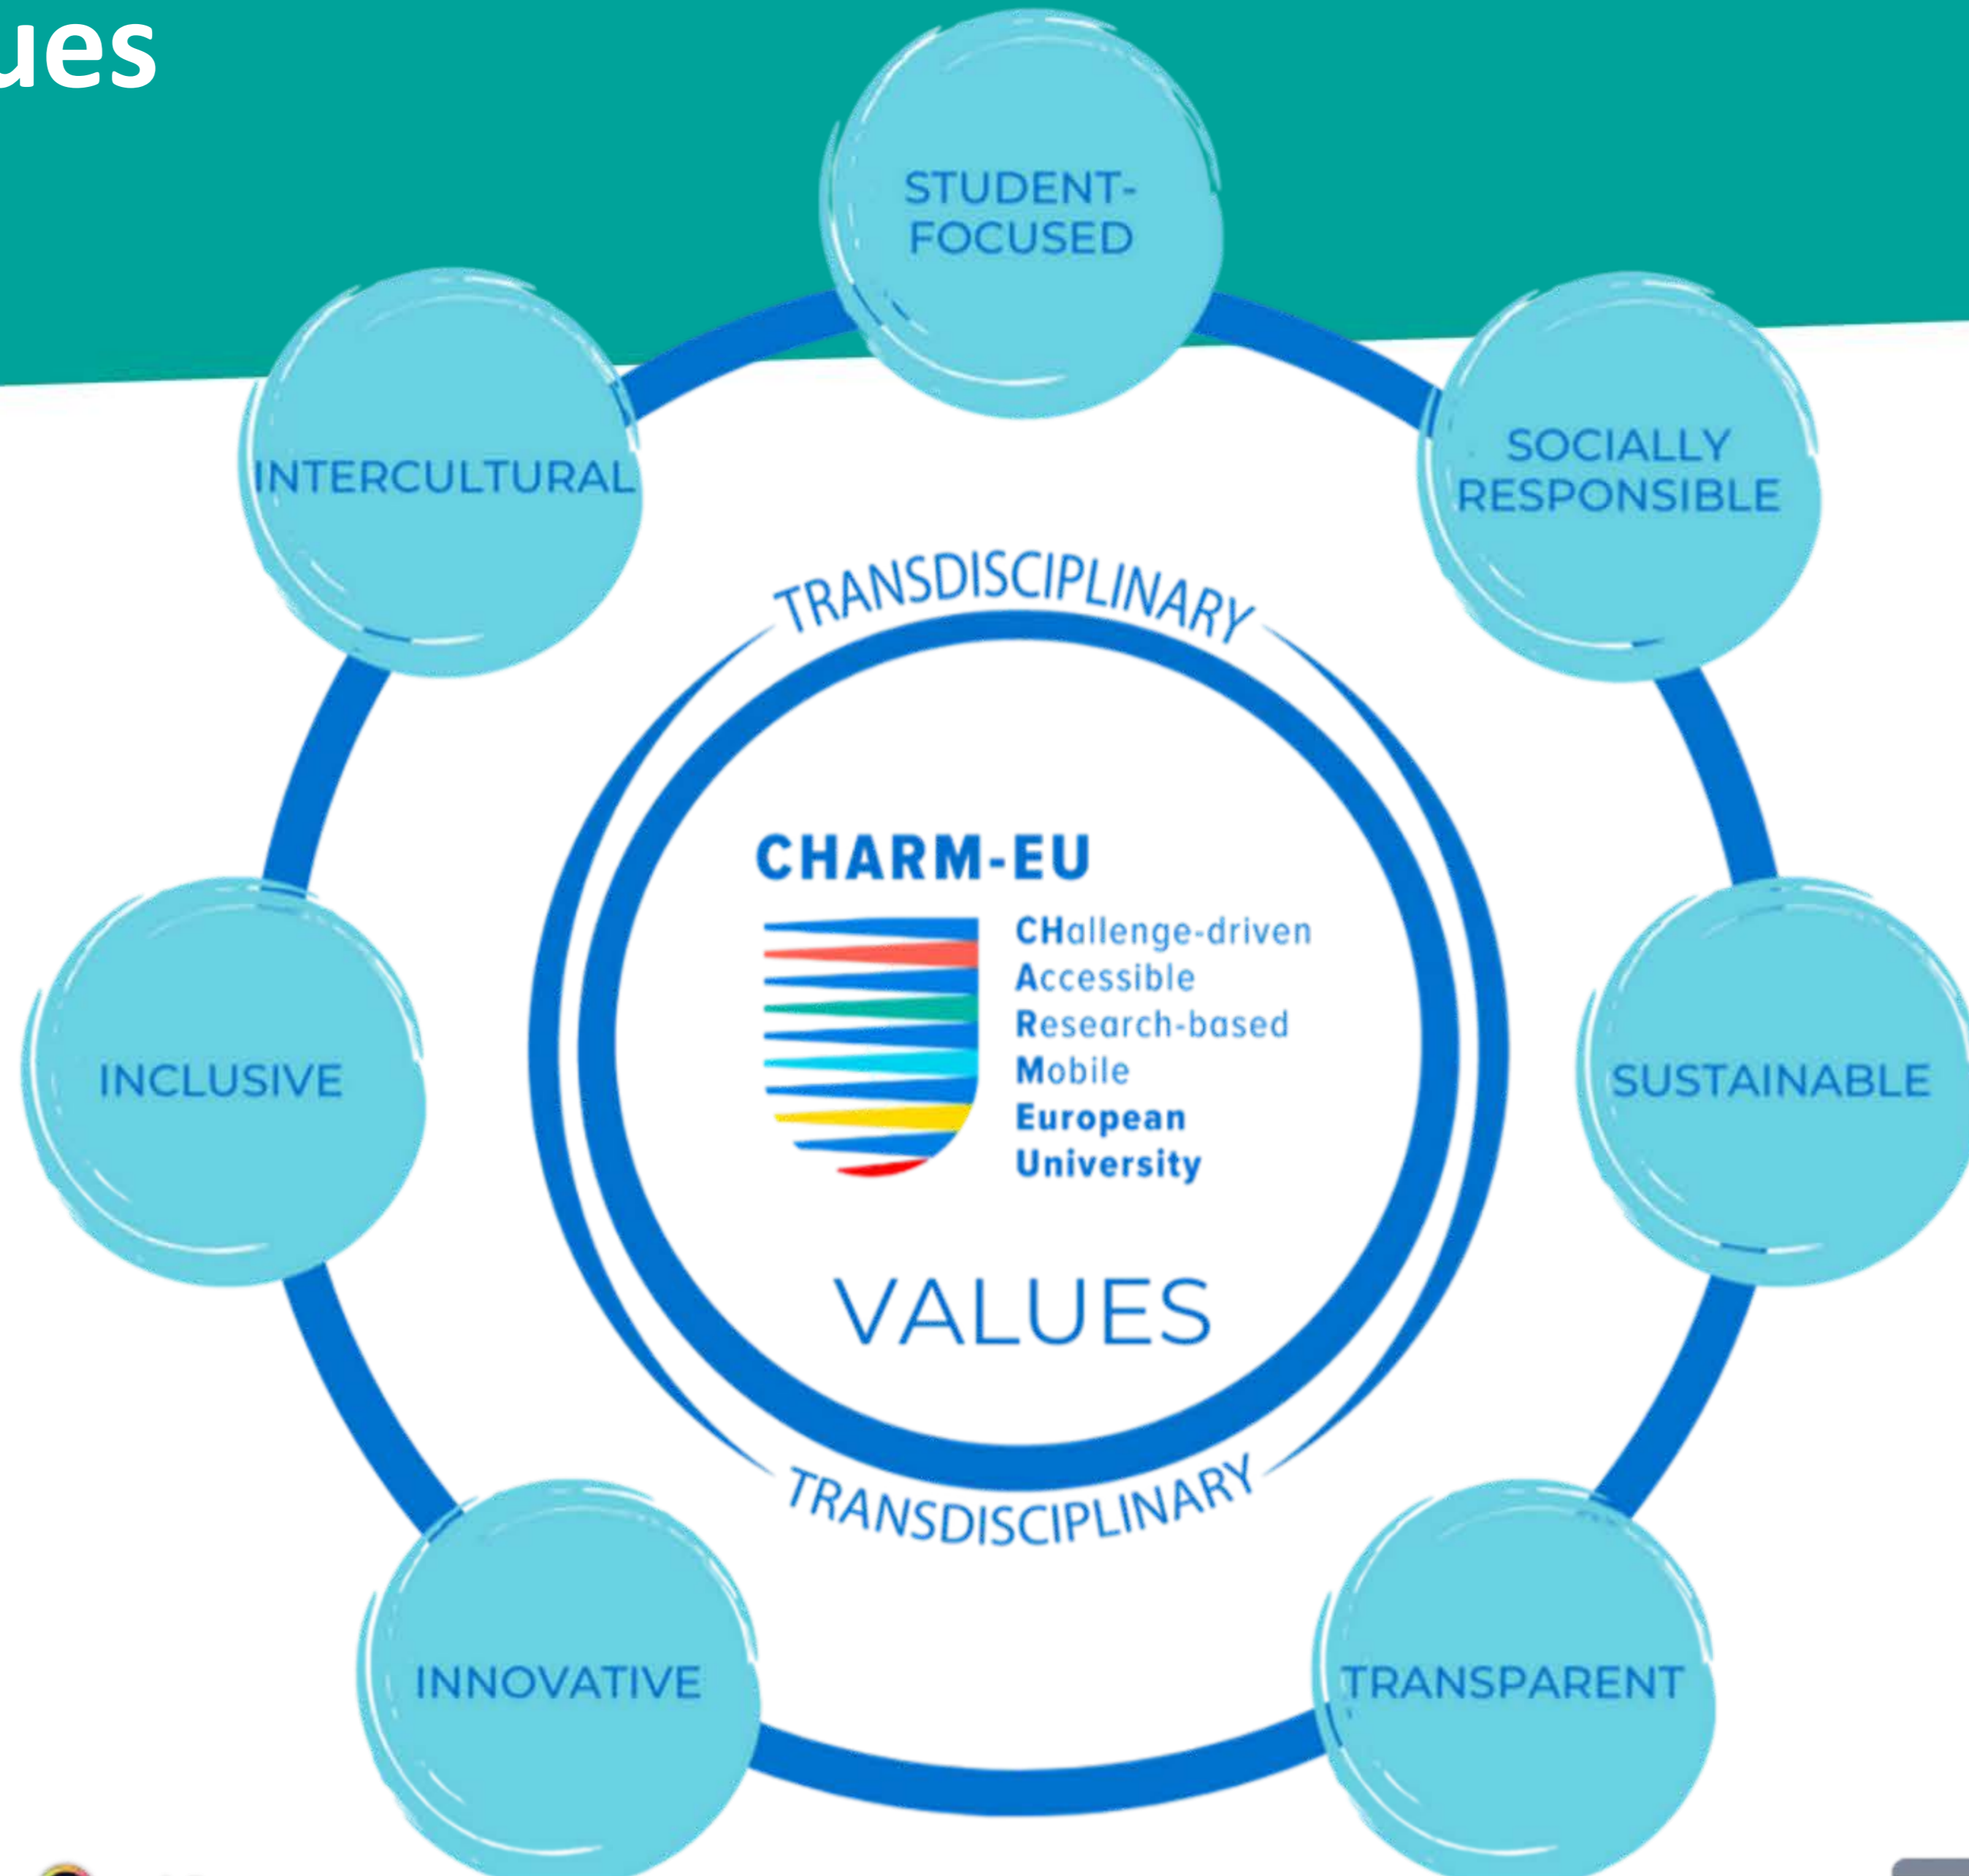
ues

STUDENT-FOCUSED

INTERCULTURAL

SOCIALLY RESPONSIBLE

TRANSDISCIPLINARY

CHARM-EU

CHallenge-driven
Accessible
Research-based
Mobile
European
University

VALUES

INCLUSIVE

SUSTAINABLE

TRANSDISCIPLINARY

INNOVATIVE

TRANSPARENT